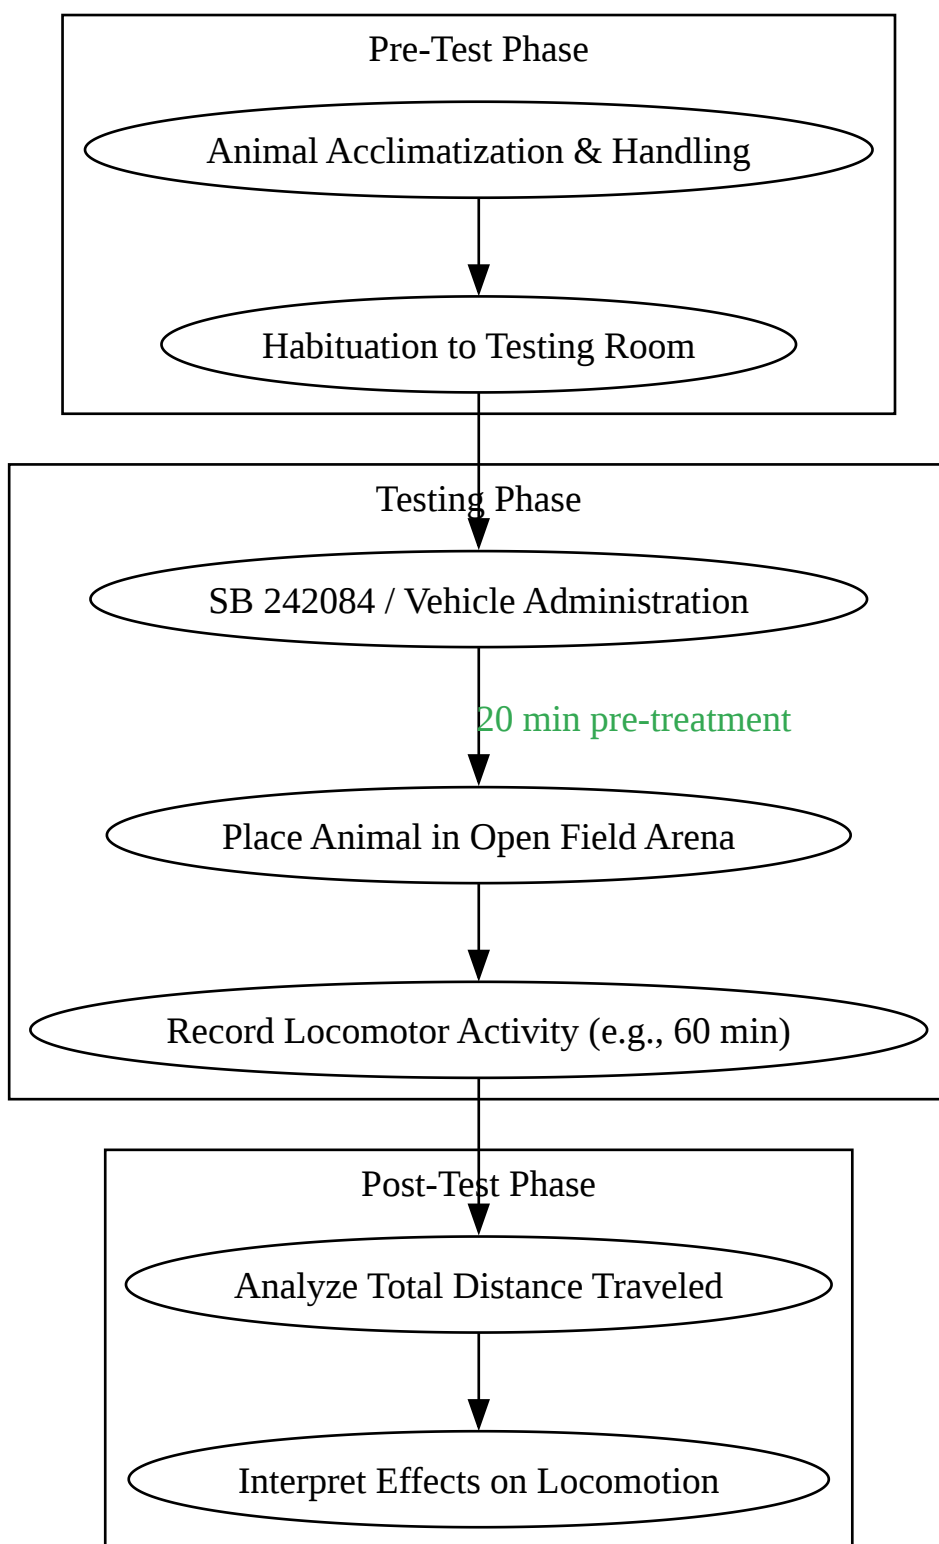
Pre-Test Phase

Animal Acclimatization & Handling

Habituation to Testing Room

Testing Phase

SB 242084 / Vehicle Administration

20 min pre-treatment

Place Animal in Open Field Arena

Record Locomotor Activity (e.g., 60 min)

Post-Test Phase

Analyze Total Distance Traveled

Interpret Effects on Locomotion